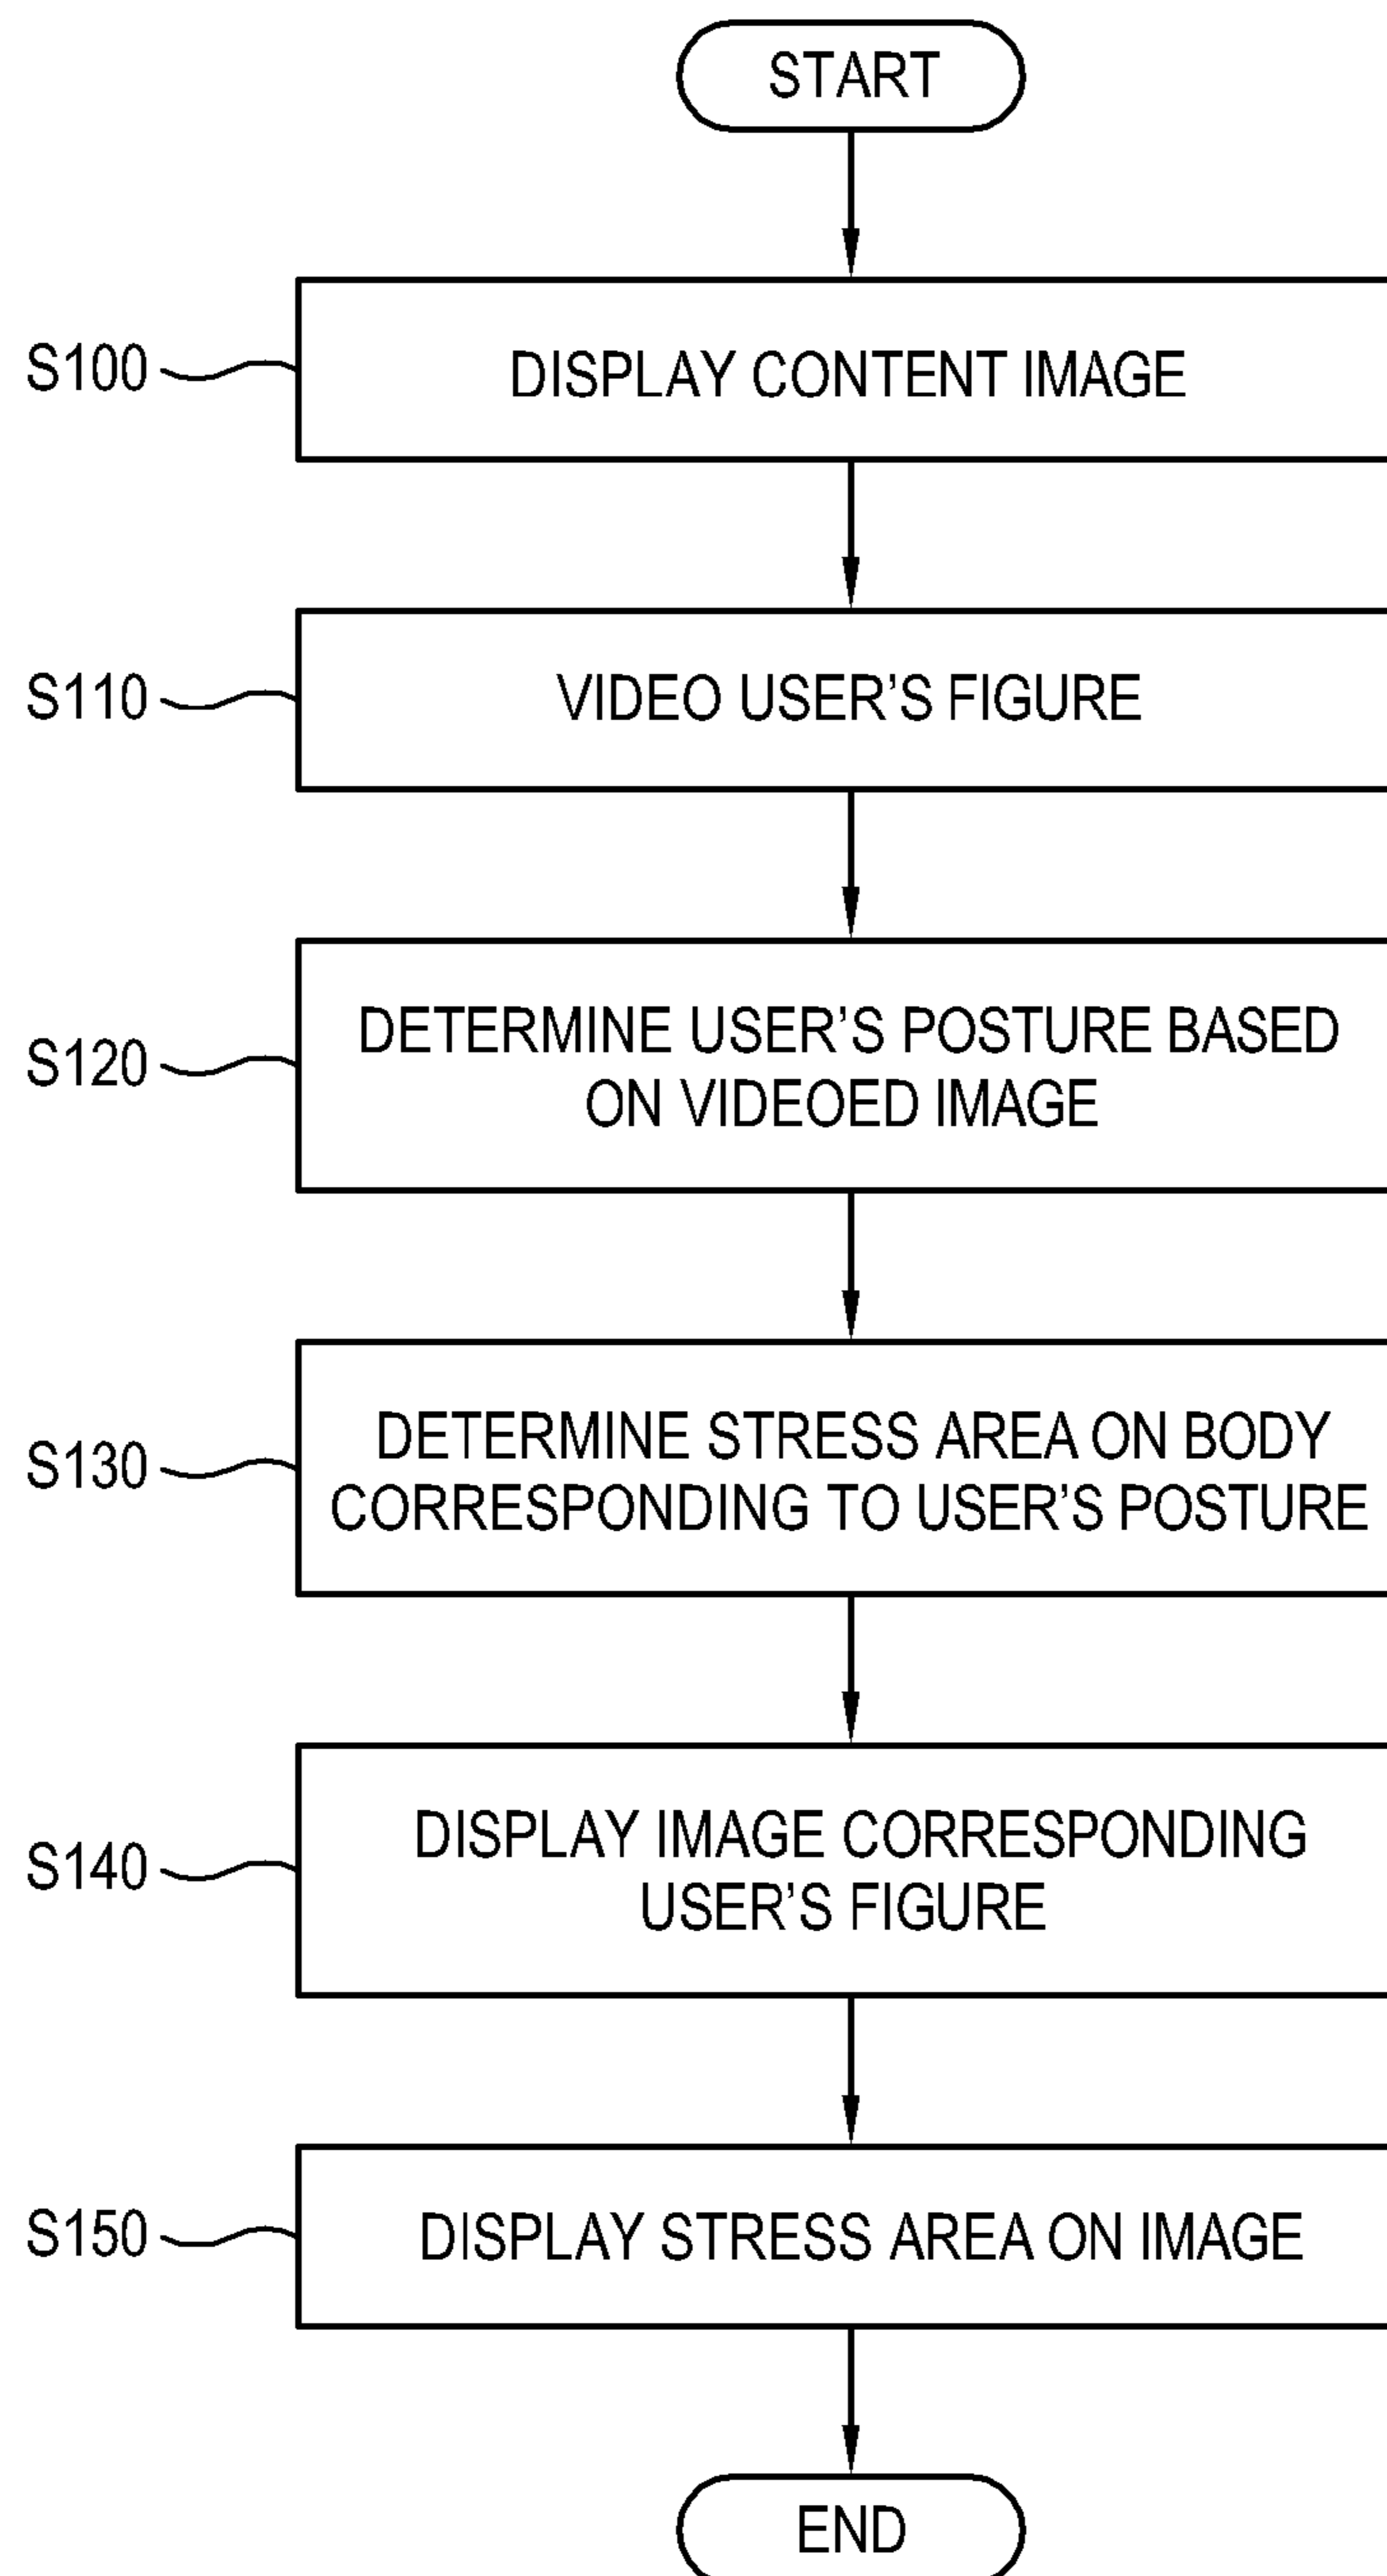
START

S100 DISPLAY CONTENT IMAGE

S110 VIDEO USER'S FIGURE

S120 DETERMINE USER'S POSTURE BASED ON VIDEOED IMAGE

S130 DETERMINE STRESS AREA ON BODY CORRESPONDING TO USER'S POSTURE

S140 DISPLAY IMAGE CORRESPONDING USER'S FIGURE

S150 DISPLAY STRESS AREA ON IMAGE

END